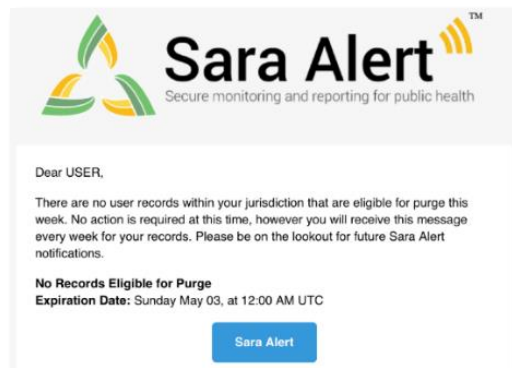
Sara Alert™
Secure monitoring and reporting for public health

Dear USER,

There are no user records within your jurisdiction that are eligible for purge this week. No action is required at this time, however you will receive this message every week for your records. Please be on the lookout for future Sara Alert notifications.

**No Records Eligible for Purge**
**Expiration Date:** Sunday May 03, at 12:00 AM UTC

Sara Alert